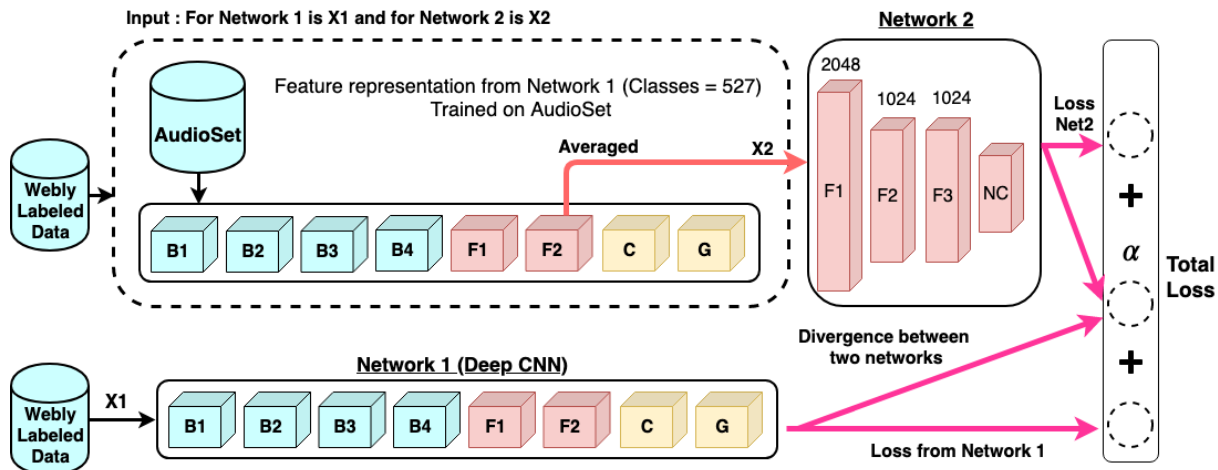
Input : For Network 1 is X1 and for Network 2 is X2

Feature representation from Network 1 (Classes = 527) Trained on AudioSet

AudioSet

Webly Labeled Data

Averaged

X2

B1 B2 B3 B4 F1 F2 C G

Network 2

2048

1024 1024

F1 F2 F3 NC

Loss Net2

+

$\alpha$

+

Total Loss

Divergence between two networks

Network 1 (Deep CNN)

Webly Labeled Data

X1

B1 B2 B3 B4 F1 F2 C G

Loss from Network 1